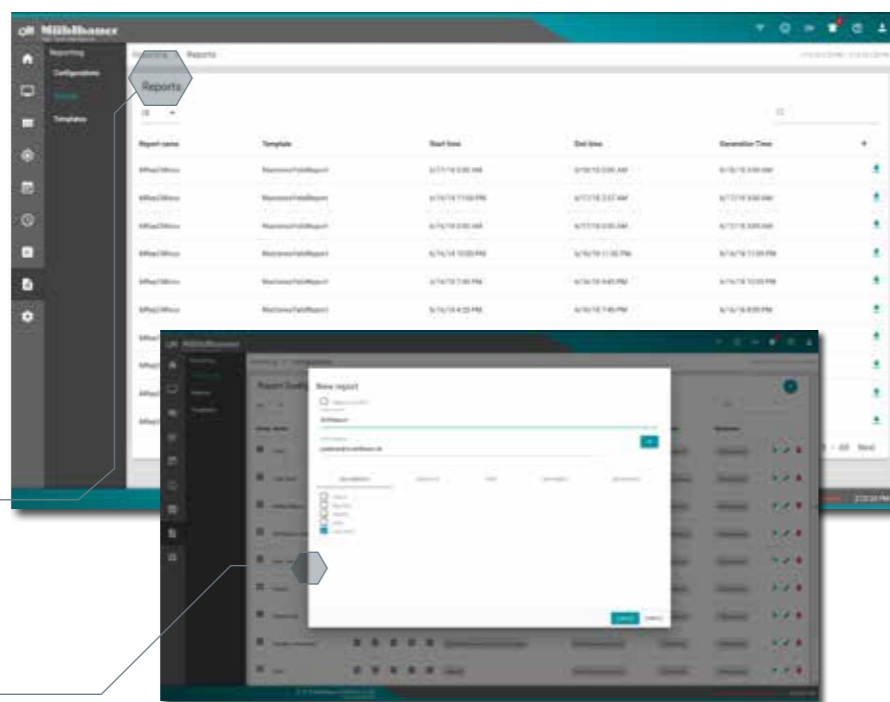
Mühlbauer

Reporting
Configurations
Reports
Templates

Reporting > Reports

Reports

| Report name | Template | Start time | End time | Generation Time |
|---|---|---|---|---|
| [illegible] | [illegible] | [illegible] | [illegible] | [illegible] |
| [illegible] | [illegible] | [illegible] | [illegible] | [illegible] |
| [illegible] | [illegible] | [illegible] | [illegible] | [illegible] |
| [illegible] | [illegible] | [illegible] | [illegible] | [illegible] |
| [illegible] | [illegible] | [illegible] | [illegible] | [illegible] |
| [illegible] | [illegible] | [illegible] | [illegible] | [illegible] |

All Next

Mühlbauer

New report

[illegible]